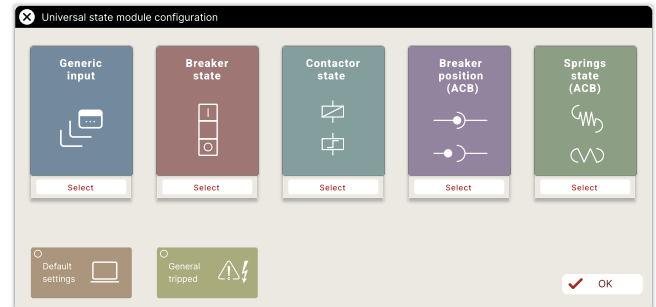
Universal state module configuration

Generic input

Select

Breaker state

Select

Contactor state

Select

Breaker position (ACB)

Select

Springs state (ACB)

Select

Default settings

General tripped

OK